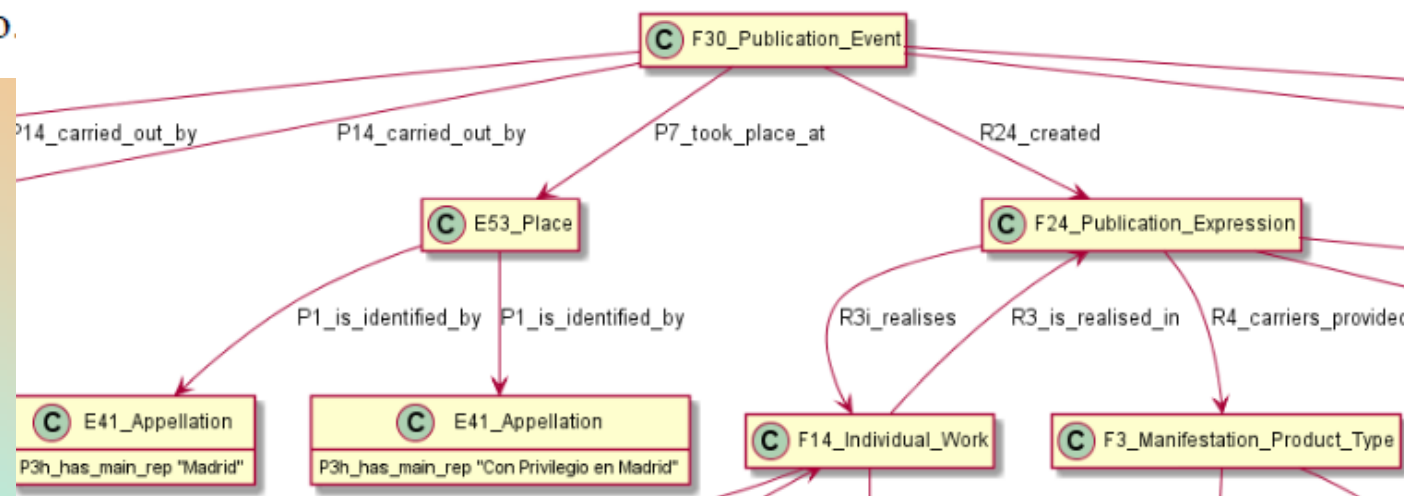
o.

C F30_Publication_Event

P14_carried_out_by

P14_carried_out_by

P7_took_place_at

R24_created

C E53_Place

C F24_Publication_Expression

P1_is_identified_by

P1_is_identified_by

R3i_realises

R3_is_realised_in

R4_carriers_provided

C E41_Appellation
P3h_has_main_rep "Madrid"

C E41_Appellation
P3h_has_main_rep "Con Privilegio en Madrid"

C F14_Individual_Work

C F3_Manifestation_Product_Type